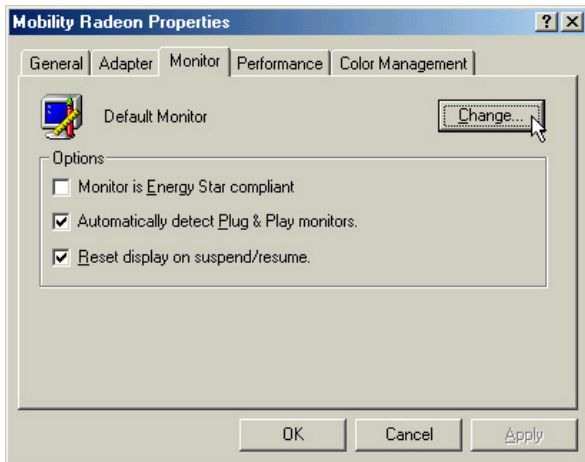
Mobility Radeon Properties

?

X

General

Adapter

Monitor

Performance

Color Management

Default Monitor

Change...

Options

Monitor is Energy Star compliant

Automatically detect Plug & Play monitors.

Reset display on suspend/resume.

OK

Cancel

Apply